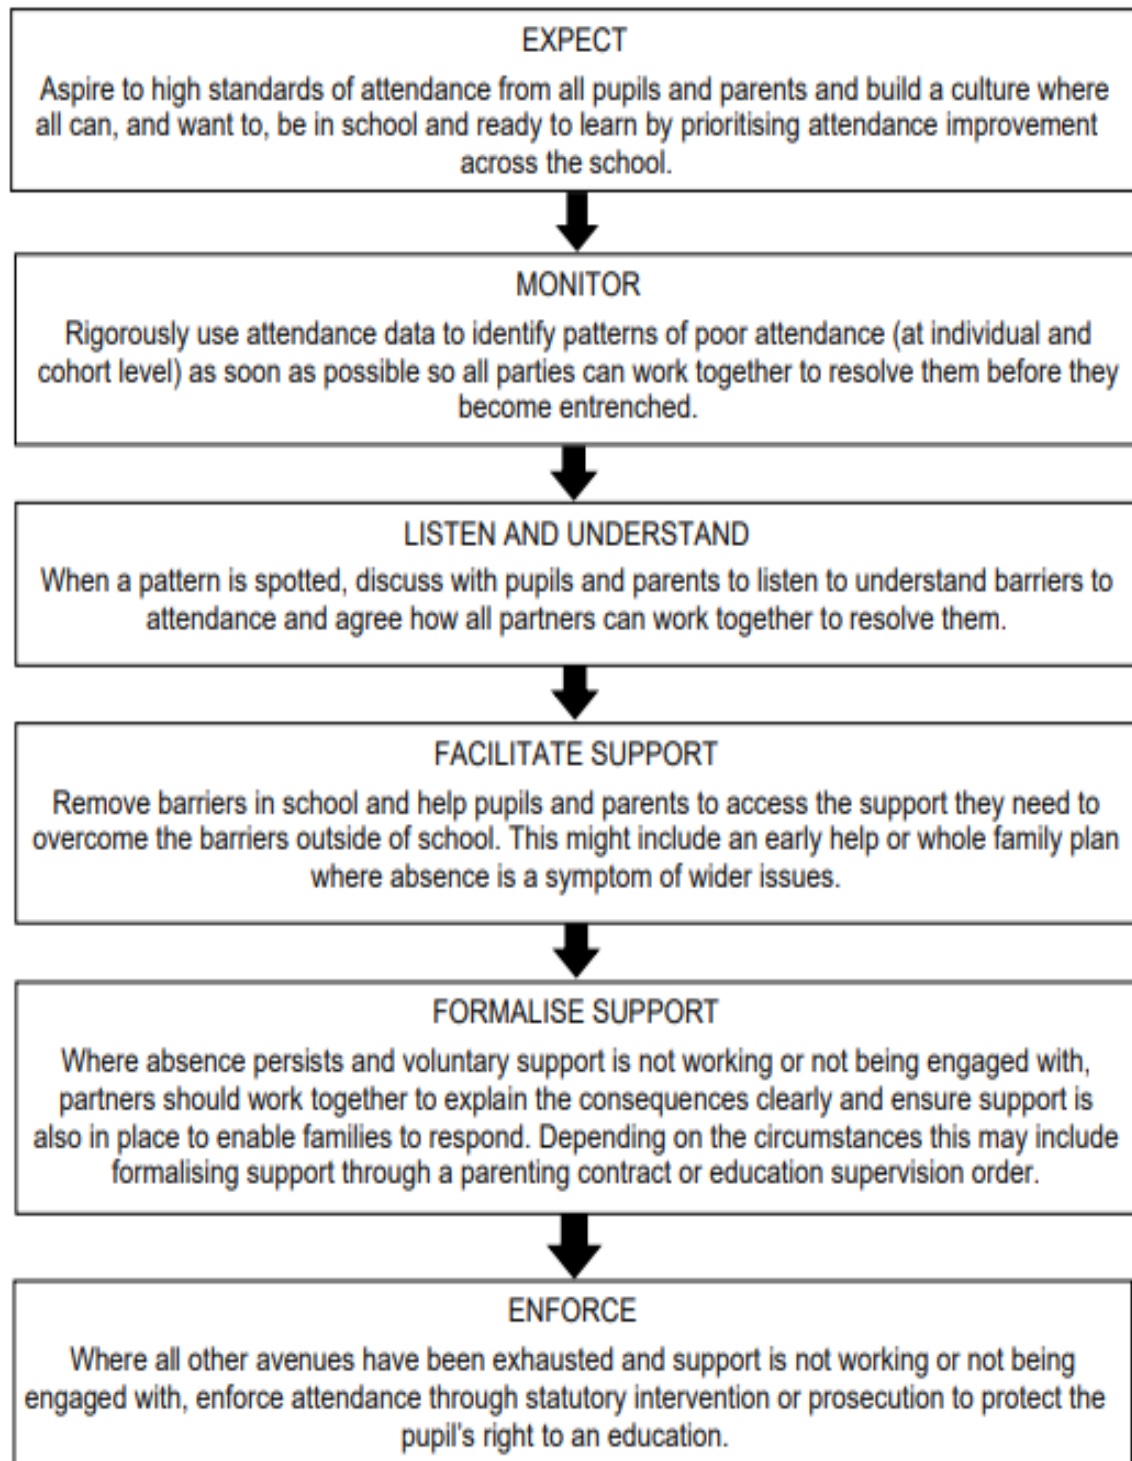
EXPECT

Aspire to high standards of attendance from all pupils and parents and build a culture where all can, and want to, be in school and ready to learn by prioritising attendance improvement across the school.

MONITOR

Rigorously use attendance data to identify patterns of poor attendance (at individual and cohort level) as soon as possible so all parties can work together to resolve them before they become entrenched.

LISTEN AND UNDERSTAND

When a pattern is spotted, discuss with pupils and parents to listen to understand barriers to attendance and agree how all partners can work together to resolve them.

FACILITATE SUPPORT

Remove barriers in school and help pupils and parents to access the support they need to overcome the barriers outside of school. This might include an early help or whole family plan where absence is a symptom of wider issues.

FORMALISE SUPPORT

Where absence persists and voluntary support is not working or not being engaged with, partners should work together to explain the consequences clearly and ensure support is also in place to enable families to respond. Depending on the circumstances this may include formalising support through a parenting contract or education supervision order.

ENFORCE

Where all other avenues have been exhausted and support is not working or not being engaged with, enforce attendance through statutory intervention or prosecution to protect the pupil's right to an education.